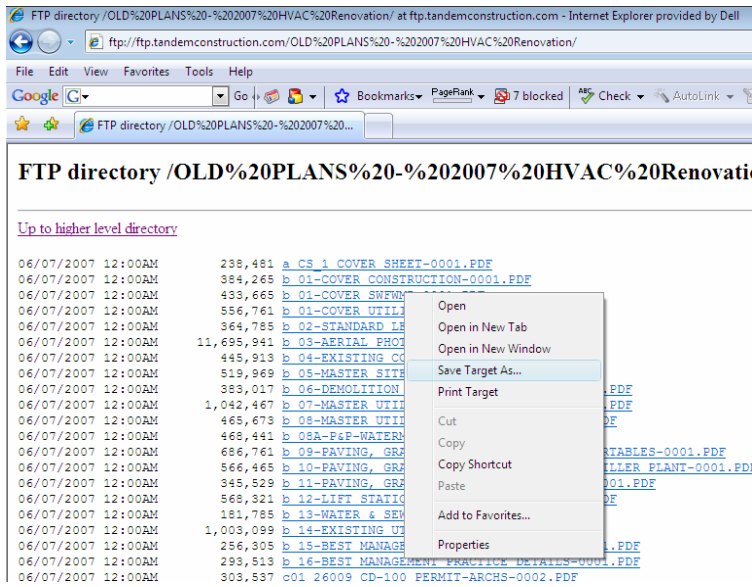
FTP directory /OLD%20PLANS%20-%202007%20HVAC%20Renovation/ at ftp.tandemconstruction.com - Internet Explorer provided by Dell

ftp://ftp.tandemconstruction.com/OLD%20PLANS%20-%202007%20HVAC%20Renovation/

File Edit View Favorites Tools Help

Google G Go Bookmarks PageRank 7 blocked Check AutoLink

FTP directory /OLD%20PLANS%20-%202007%20...

FTP directory /OLD%20PLANS%20-%202007%20HVAC%20Renovati

Up to higher level directory

| | | |
|---|---|---|
| 06/07/2007 12:00AM | 238,481 | a CS 1 COVER SHEET-0001.PDF |
| 06/07/2007 12:00AM | 384,265 | b 01-COVER CONSTRUCTION-0001.PDF |
| 06/07/2007 12:00AM | 433,665 | b 01-COVER SWFWM |
| 06/07/2007 12:00AM | 556,761 | b 01-COVER UTILI |
| 06/07/2007 12:00AM | 364,785 | b 02-STANDARD LE |
| 06/07/2007 12:00AM | 11,695,941 | b 03-AERIAL PHOT |
| 06/07/2007 12:00AM | 445,913 | b 04-EXISTING CO |
| 06/07/2007 12:00AM | 519,969 | b 05-MASTER SITE |
| 06/07/2007 12:00AM | 383,017 | b 06-DEMOLITION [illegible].PDF |
| 06/07/2007 12:00AM | 1,042,467 | b 07-MASTER UTIL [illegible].PDF |
| 06/07/2007 12:00AM | 465,673 | b 08-MASTER UTIL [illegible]DF |
| 06/07/2007 12:00AM | 468,441 | b 08A-P&P-WATERM |
| 06/07/2007 12:00AM | 686,761 | b 09-PAVING, GRA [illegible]RTABLES-0001.PDF |
| 06/07/2007 12:00AM | 566,465 | b 10-PAVING, GRA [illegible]ILLER PLANT-0001.PDF |
| 06/07/2007 12:00AM | 345,529 | b 11-PAVING, GRA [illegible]001.PDF |
| 06/07/2007 12:00AM | 568,321 | b 12-LIFT STATIO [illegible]DF |
| 06/07/2007 12:00AM | 181,785 | b 13-WATER & SEW |
| 06/07/2007 12:00AM | 1,003,099 | b 14-EXISTING UT |
| 06/07/2007 12:00AM | 256,305 | b 15-BEST MANAGE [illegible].PDF |
| 06/07/2007 12:00AM | 293,513 | b 16-BEST MANAGEMENT PRACTICE DETAILS-0001.PDF |
| 06/07/2007 12:00AM | 303,537 | c01 26009 CD-100 PERMIT-ARCHS-0002.PDF |

Open
Open in New Tab
Open in New Window
Save Target As...
Print Target
Cut
Copy
Copy Shortcut
Paste
Add to Favorites...
Properties